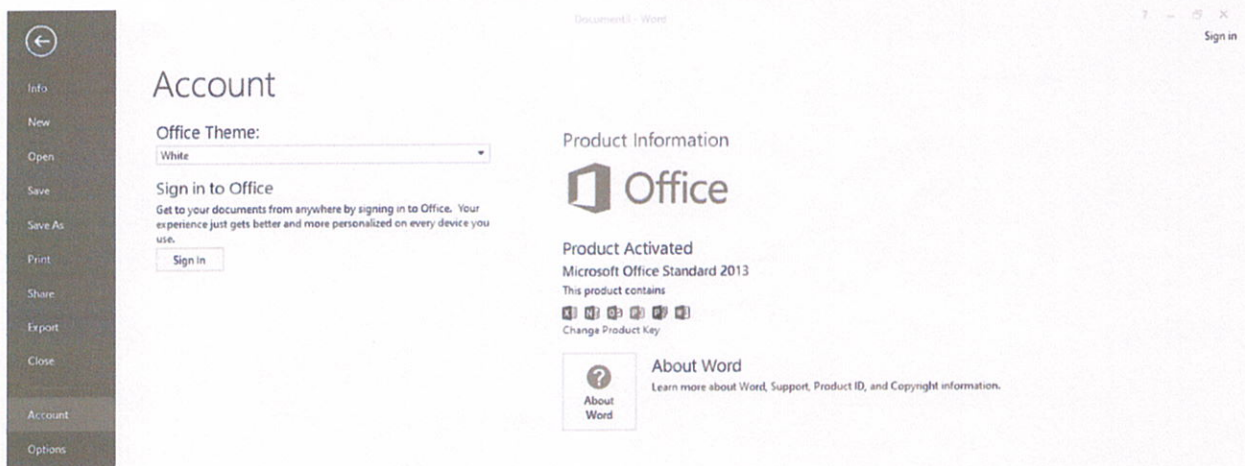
Document1 - Word

? – ☐ ×

Sign in

Info

New

Open

Save

Save As

Print

Share

Export

Close

Account

Options

Account

Office Theme:

White

Sign in to Office

Get to your documents from anywhere by signing in to Office. Your experience just gets better and more personalized on every device you use.

Sign in

Product Information

Office

Product Activated

Microsoft Office Standard 2013

This product contains

Change Product Key

About Word

About Word

Learn more about Word, Support, Product ID, and Copyright information.